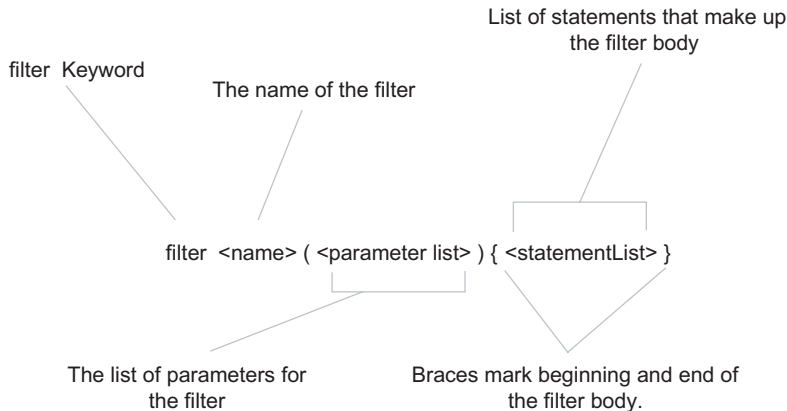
List of statements that make up the filter body

filter Keyword

The name of the filter

filter <name> ( <parameter list> ) { <statementList> }

The list of parameters for the filter

Braces mark beginning and end of the filter body.